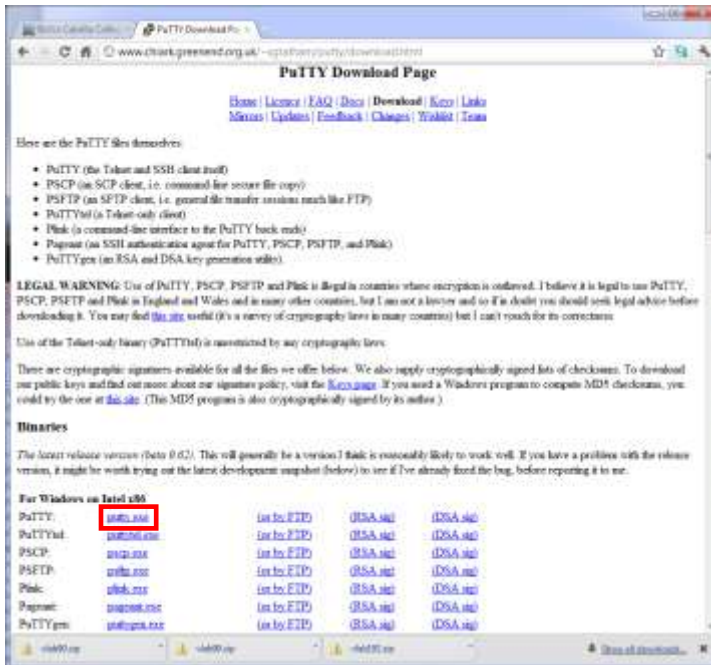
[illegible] | PuTTY Download Pa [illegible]

www.chiark.greenend.org.uk/~sgtatham/putty/download.html

PuTTY Download Page

Home | Licence | FAQ | Docs | Download | Keys | Links
Mirrors | Updates | Feedback | Changes | Wishlist | Team

Here are the PuTTY files themselves:

- PuTTY (the Telnet and SSH client itself)
- PSCP (an SCP client, i.e. command-line secure file copy)
- PSFTP (an SFTP client, i.e. general file transfer sessions much like FTP)
- PuTTYtel (a Telnet-only client)
- Plink (a command-line interface to the PuTTY back ends)
- Pageant (an SSH authentication agent for PuTTY, PSCP, PSFTP, and Plink)
- PuTTYgen (an RSA and DSA key generation utility).

LEGAL WARNING: Use of PuTTY, PSCP, PSFTP and Plink is illegal in countries where encryption is outlawed. I believe it is legal to use PuTTY, PSCP, PSFTP and Plink in England and Wales and in many other countries, but I am not a lawyer and so if in doubt you should seek legal advice before downloading it. You may find this site useful (it's a survey of cryptography laws in many countries) but I can't vouch for its correctness.

Use of the Telnet-only binary (PuTTYtel) is unrestricted by any cryptographic laws.

There are cryptographic signatures available for all the files we offer below. We also supply cryptographically signed lists of checksums. To download our public keys and find out more about our signature policy, visit the Keys page. If you need a Windows program to compute MD5 checksums, you could try the one at this site. (This MD5 program is also cryptographically signed by its author.)

Binaries

The latest release version (beta 0.62). This will generally be a version I think is reasonably likely to work well. If you have a problem with the release version, it might be worth trying out the latest development snapshot (below) to see if I've already fixed the bug, before reporting it to me.

For Windows on Intel x86

| | | | | |
|---|---|---|---|---|
| PuTTY: | putty.exe | (or by FTP) | (RSA sig) | (DSA sig) |
| PuTTYtel: | puttytel.exe | (or by FTP) | (RSA sig) | (DSA sig) |
| PSCP: | pscp.exe | (or by FTP) | (RSA sig) | (DSA sig) |
| PSFTP: | psftp.exe | (or by FTP) | (RSA sig) | (DSA sig) |
| Plink: | plink.exe | (or by FTP) | (RSA sig) | (DSA sig) |
| Pageant: | pageant.exe | (or by FTP) | (RSA sig) | (DSA sig) |
| PuTTYgen: | puttygen.exe | (or by FTP) | (RSA sig) | (DSA sig) |

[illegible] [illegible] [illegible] Show all downloads...